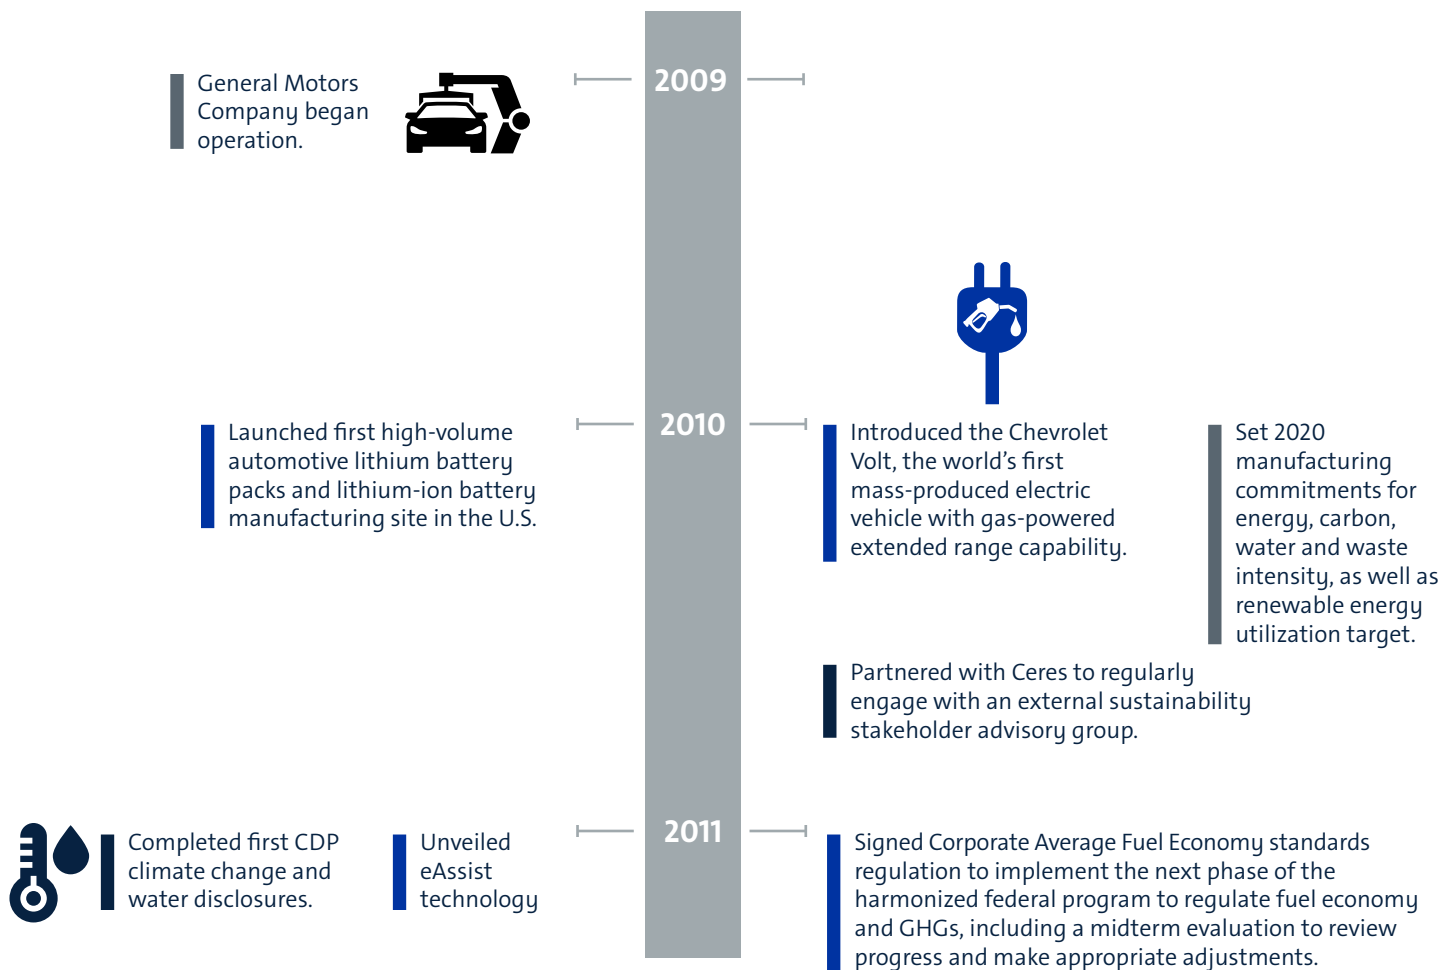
2009

General Motors Company began operation.

2010

Launched first high-volume automotive lithium battery packs and lithium-ion battery manufacturing site in the U.S.

Introduced the Chevrolet Volt, the world's first mass-produced electric vehicle with gas-powered extended range capability.

Set 2020 manufacturing commitments for energy, carbon, water and waste intensity, as well as renewable energy utilization target.

Partnered with Ceres to regularly engage with an external sustainability stakeholder advisory group.

2011

Completed first CDP climate change and water disclosures.

Unveiled eAssist technology

Signed Corporate Average Fuel Economy standards regulation to implement the next phase of the harmonized federal program to regulate fuel economy and GHGs, including a midterm evaluation to review progress and make appropriate adjustments.